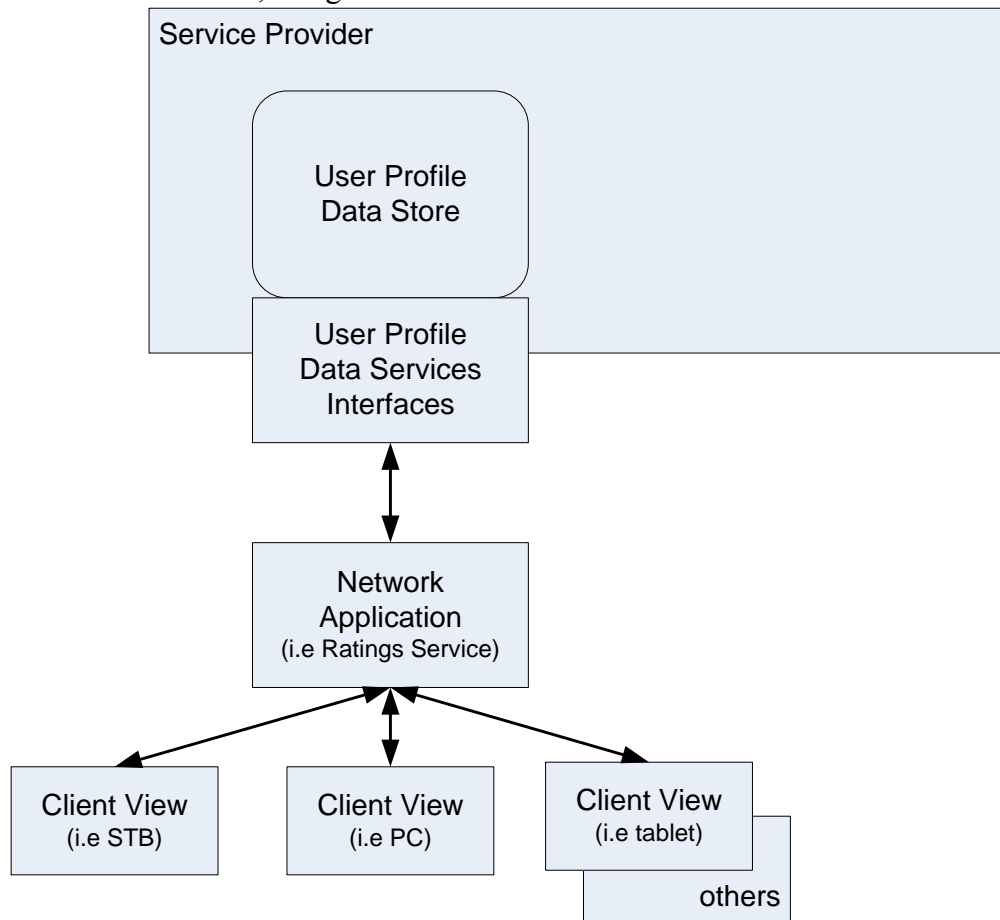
Service Provider

User Profile Data Store

User Profile Data Services Interfaces

Network Application (i.e Ratings Service)

Client View (i.e STB)

Client View (i.e PC)

Client View (i.e tablet)

others